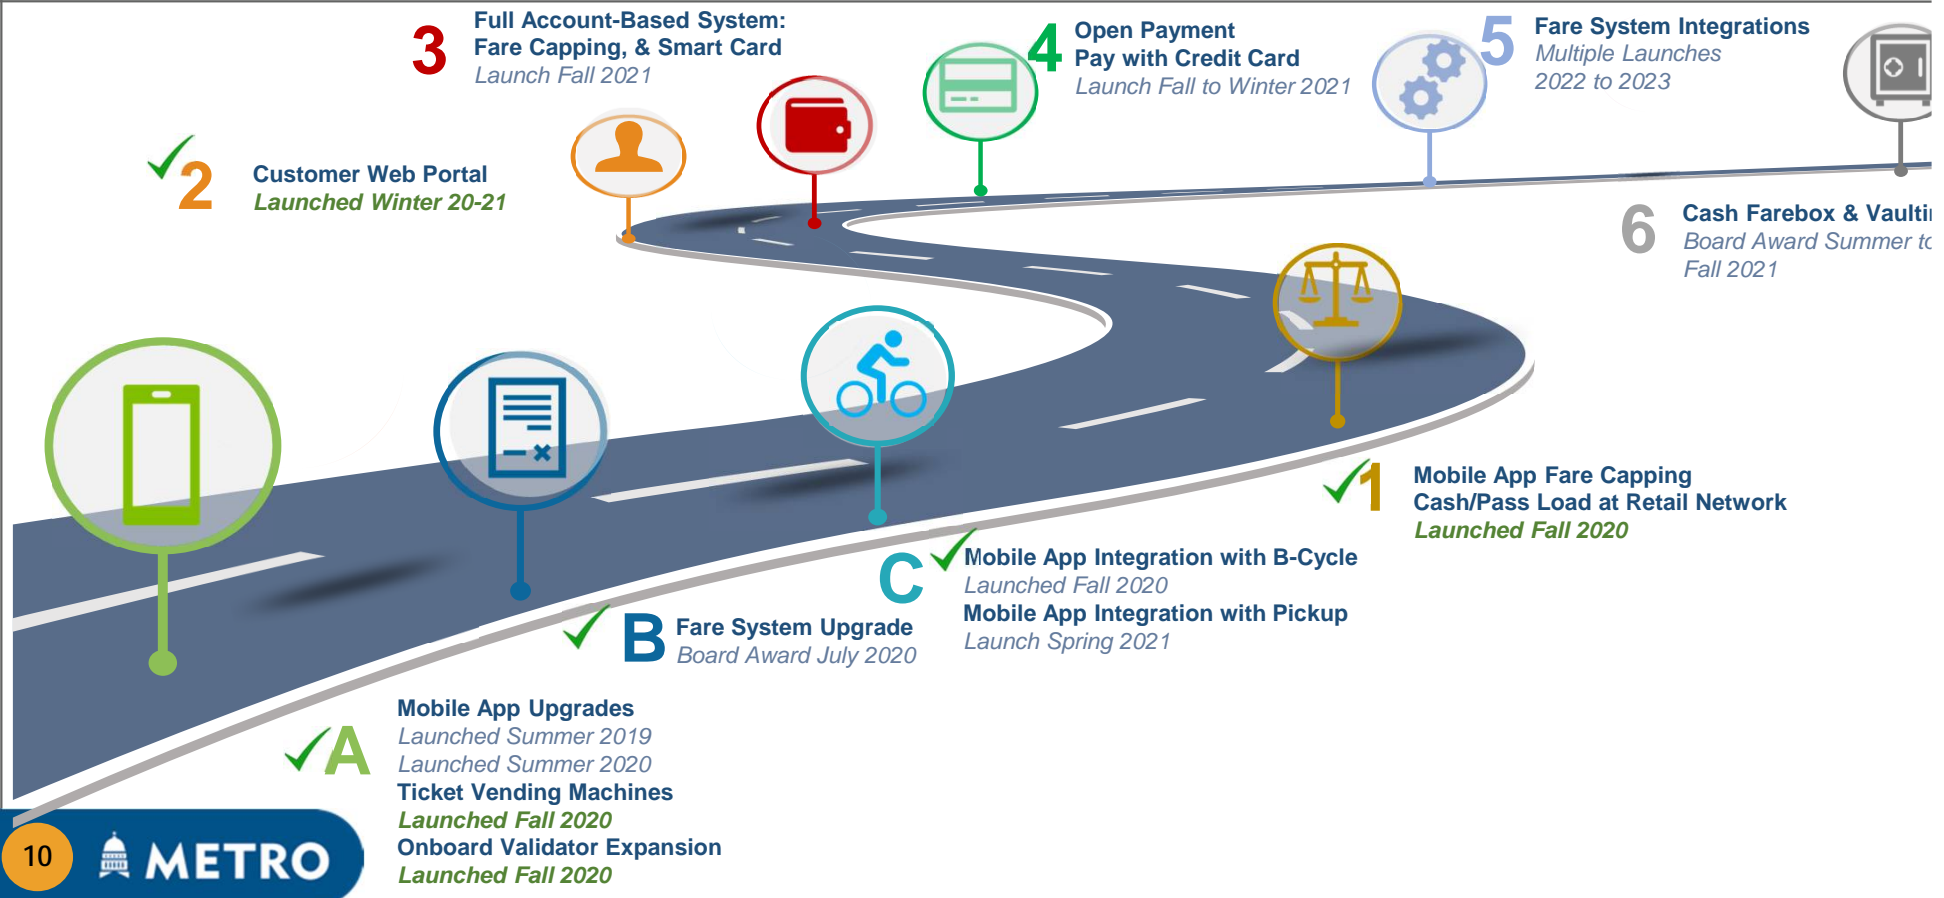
3 Full Account-Based System: Fare Capping, & Smart Card
Launch Fall 2021

4 Open Payment
Pay with Credit Card
Launch Fall to Winter 2021

5 Fare System Integrations
Multiple Launches
2022 to 2023

2 Customer Web Portal
Launched Winter 20-21

6 Cash Farebox & Vaulti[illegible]
Board Award Summer t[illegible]
Fall 2021

1 Mobile App Fare Capping
Cash/Pass Load at Retail Network
Launched Fall 2020

C Mobile App Integration with B-Cycle
Launched Fall 2020
Mobile App Integration with Pickup
Launch Spring 2021

B Fare System Upgrade
Board Award July 2020

A Mobile App Upgrades
Launched Summer 2019
Launched Summer 2020
Ticket Vending Machines
Launched Fall 2020
Onboard Validator Expansion
Launched Fall 2020

10 METRO